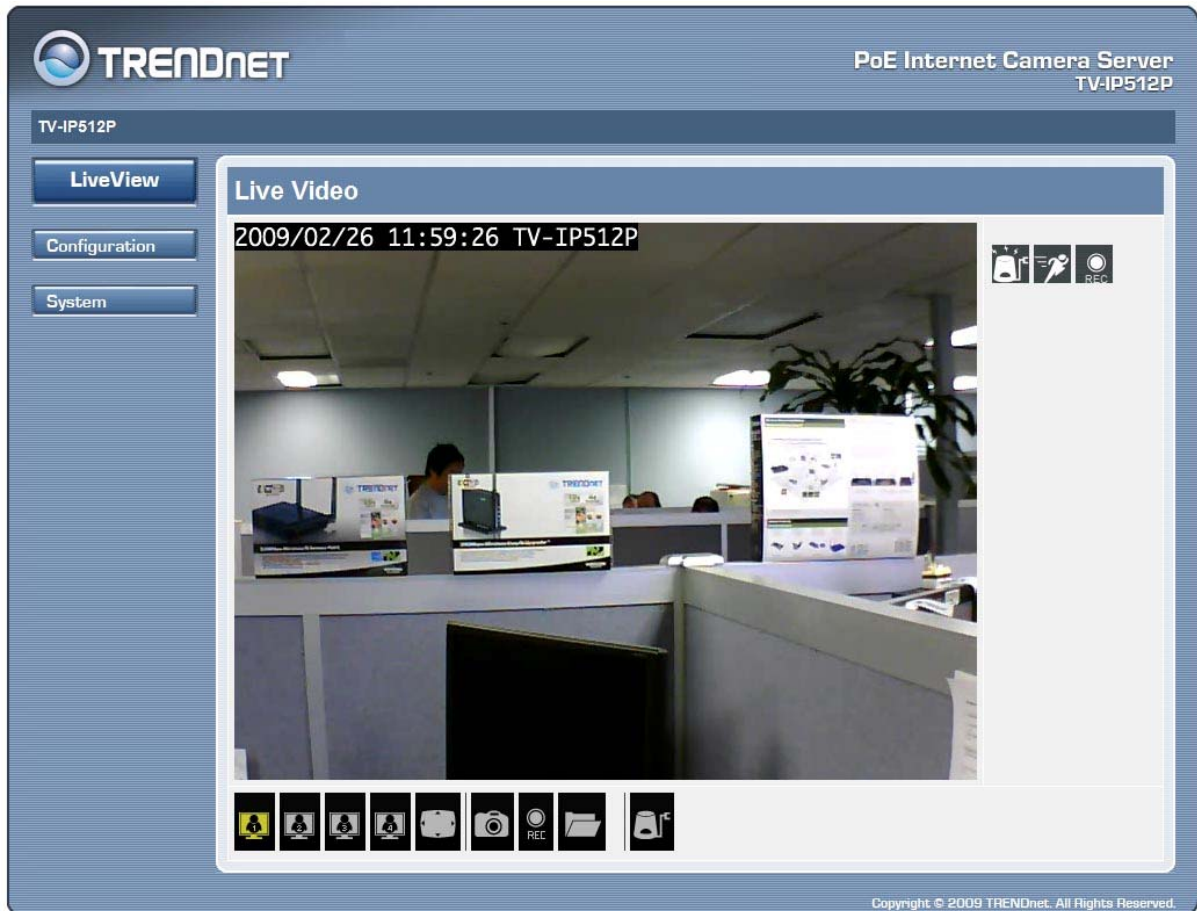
TRENDnet

PoE Internet Camera Server
TV-IP512P

TV-IP512P

LiveView

Configuration

System

Live Video

2009/02/26 11:59:26 TV-IP512P

REC

TRENDnet

TRENDnet

1 2 3 4

REC

Copyright © 2009 TRENDnet. All Rights Reserved.